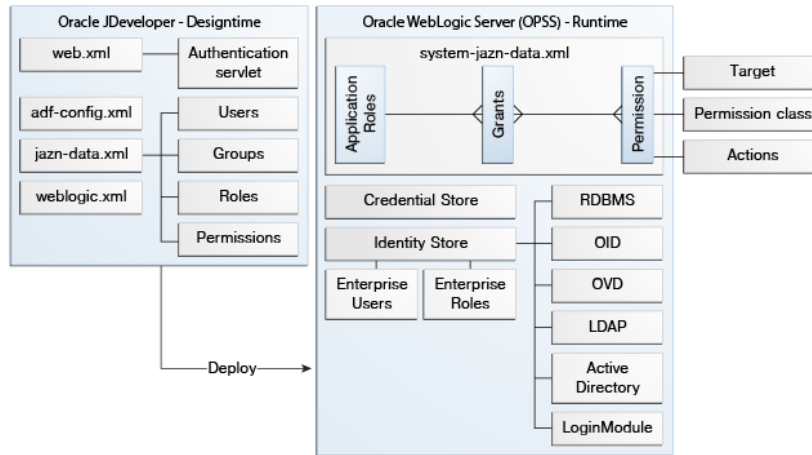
Oracle JDeveloper - Designtime

web.xml

Authentication servlet

adf-config.xml

Users

jazn-data.xml

Groups

weblogic.xml

Roles

Permissions

Deploy

Oracle WebLogic Server (OPSS) - Runtime

system-jazn-data.xml

Application Roles

Grants

Permission

Target

Permission class

Actions

Credential Store

Identity Store

Enterprise Users

Enterprise Roles

RDBMS

OID

OVD

LDAP

Active Directory

LoginModule